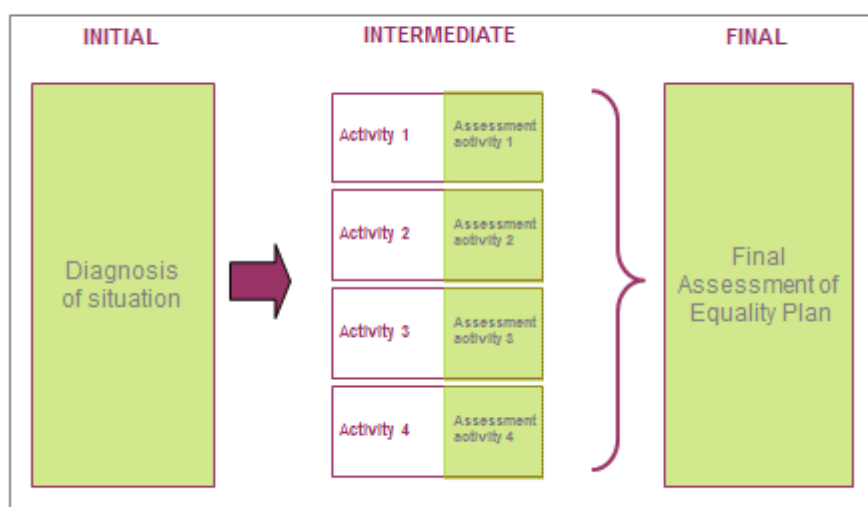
INITIAL

INTERMEDIATE

FINAL

Diagnosis of situation

Activity 1

Assessment activity 1

Activity 2

Assessment activity 2

Activity 3

Assessment activity 3

Activity 4

Assessment activity 4

Final Assessment of Equality Plan